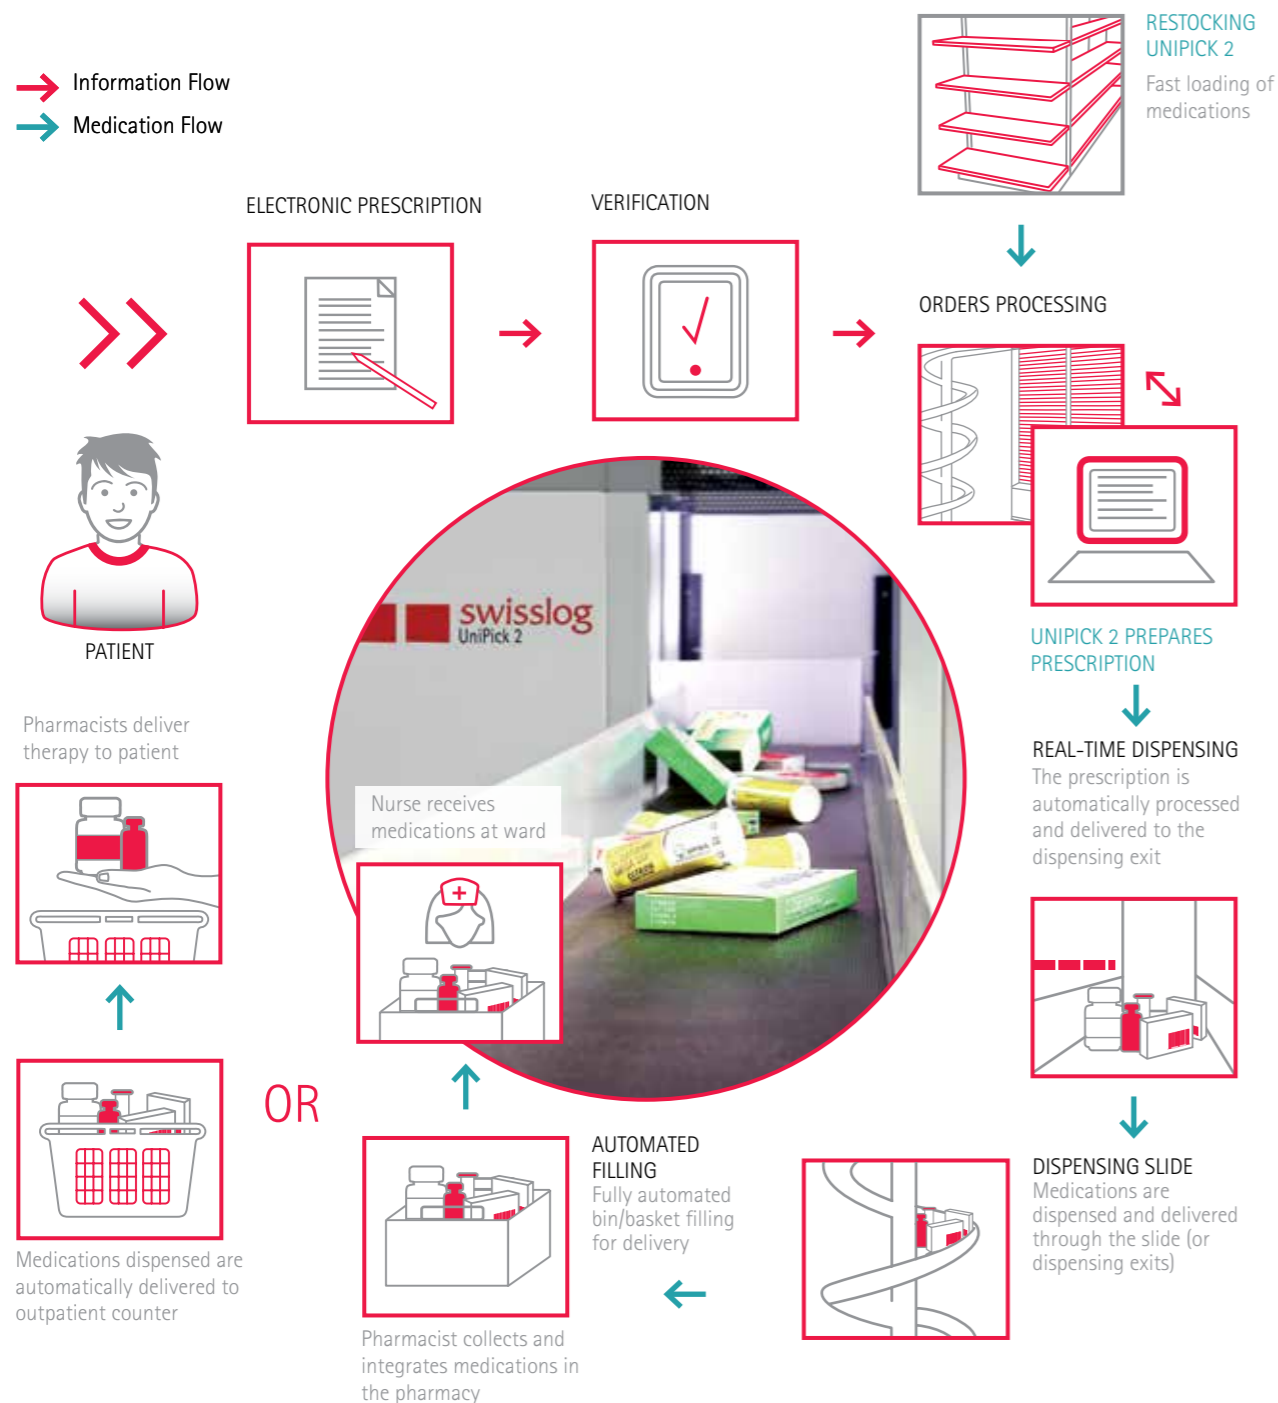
Information Flow
Medication Flow

RESTOCKING UNIPICK 2
Fast loading of medications

ELECTRONIC PRESCRIPTION

VERIFICATION

ORDERS PROCESSING

PATIENT

swisslog
UniPick 2

UNIPICK 2 PREPARES PRESCRIPTION

REAL-TIME DISPENSING
The prescription is automatically processed and delivered to the dispensing exit

Pharmacists deliver therapy to patient

Nurse receives medications at ward

OR

AUTOMATED FILLING
Fully automated bin/basket filling for delivery

DISPENSING SLIDE
Medications are dispensed and delivered through the slide (or dispensing exits)

Medications dispensed are automatically delivered to outpatient counter

Pharmacist collects and integrates medications in the pharmacy